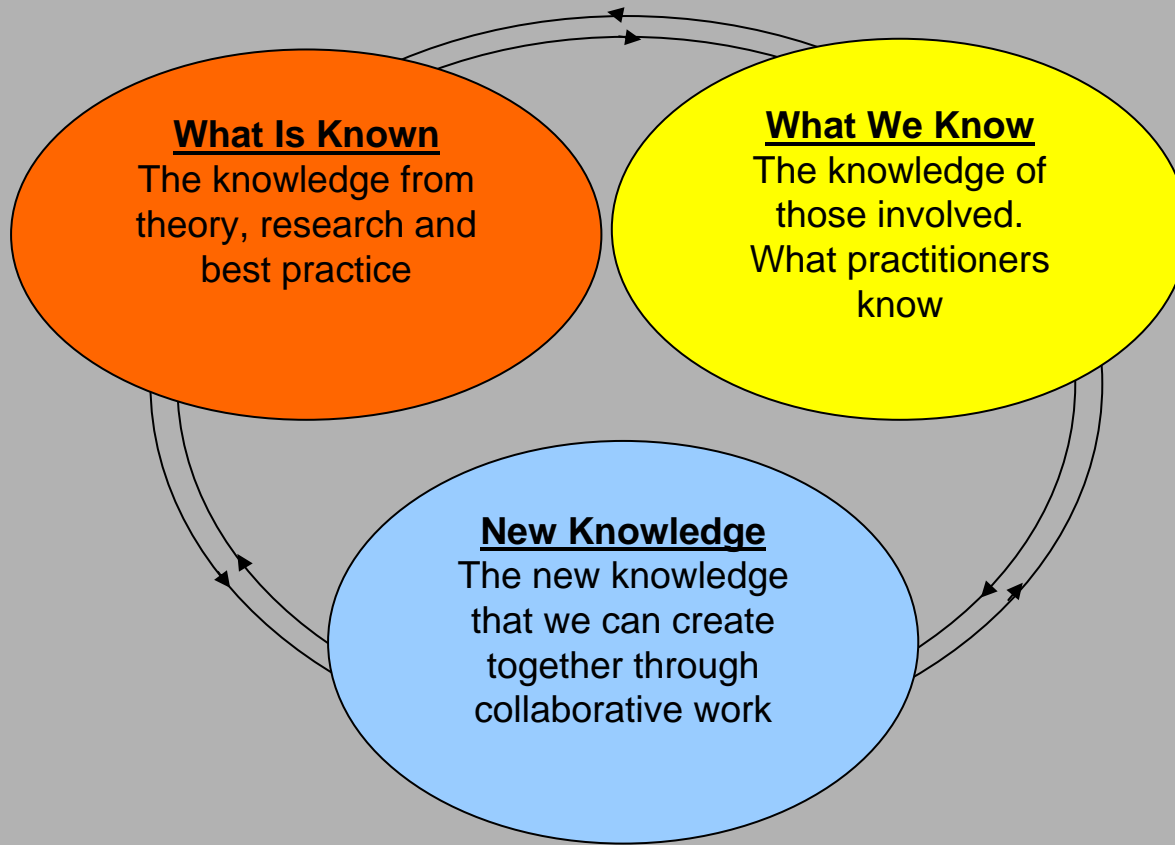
What Is Known
The knowledge from theory, research and best practice

What We Know
The knowledge of those involved. What practitioners know

New Knowledge
The new knowledge that we can create together through collaborative work